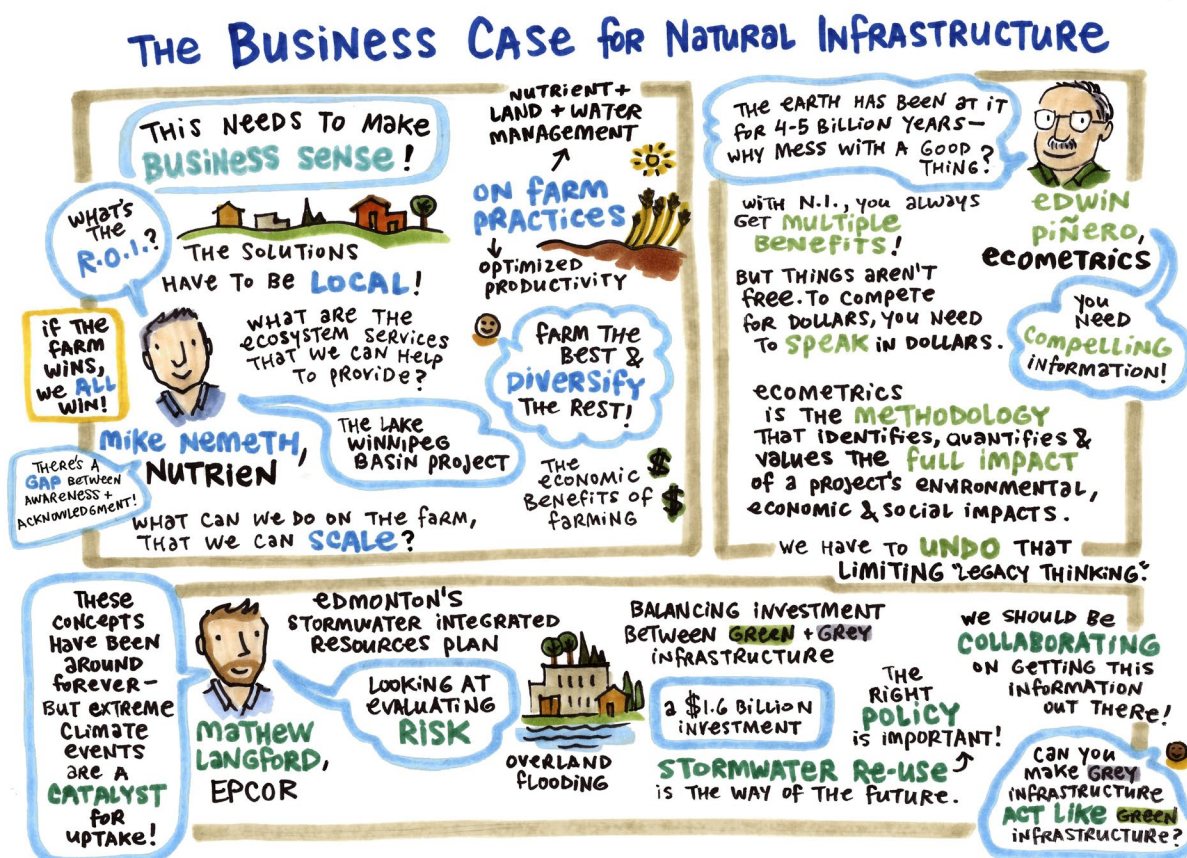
THE BUSINESS CASE FOR NATURAL INFRASTRUCTURE

THIS NEEDS TO MAKE BUSINESS SENSE!

WHAT'S THE R.O.I.?

THE SOLUTIONS HAVE TO BE LOCAL!

NUTRIENT + LAND + WATER MANAGEMENT

ON FARM PRACTICES

OPTIMIZED PRODUCTIVITY

IF THE FARM WINS, WE ALL WIN!

WHAT ARE THE ECOSYSTEM SERVICES THAT WE CAN HELP TO PROVIDE?

FARM THE BEST & DIVERSIFY THE REST!

MIKE NEMETH, NUTRIEN

THE LAKE WINNIPEG BASIN PROJECT

THERE'S A GAP BETWEEN AWARENESS + ACKNOWLEDGMENT!

THE ECONOMIC BENEFITS OF FARMING

WHAT CAN WE DO ON THE FARM, THAT WE CAN SCALE?

THE EARTH HAS BEEN AT IT FOR 4-5 BILLION YEARS— WHY MESS WITH A GOOD THING?

EDWIN PIÑERO, ECOMETRICS

WITH N.I., YOU ALWAYS GET MULTIPLE BENEFITS!

BUT THINGS AREN'T FREE. TO COMPETE FOR DOLLARS, YOU NEED TO SPEAK IN DOLLARS.

YOU NEED COMPELLING INFORMATION!

ECOMETRICS IS THE METHODOLOGY THAT IDENTIFIES, QUANTIFIES & VALUES THE FULL IMPACT OF A PROJECT'S ENVIRONMENTAL, ECONOMIC & SOCIAL IMPACTS.

WE HAVE TO UNDO THAT LIMITING "LEGACY THINKING."

THESE CONCEPTS HAVE BEEN AROUND FOREVER— BUT EXTREME CLIMATE EVENTS ARE A CATALYST FOR UPTAKE!

MATHEW LANGFORD, EPCOR

EDMONTON'S STORMWATER INTEGRATED RESOURCES PLAN

LOOKING AT EVALUATING RISK

OVERLAND FLOODING

BALANCING INVESTMENT BETWEEN GREEN + GREY INFRASTRUCTURE

A $1.6 BILLION INVESTMENT

THE RIGHT POLICY IS IMPORTANT!

STORMWATER RE-USE IS THE WAY OF THE FUTURE.

WE SHOULD BE COLLABORATING ON GETTING THIS INFORMATION OUT THERE!

CAN YOU MAKE GREY INFRASTRUCTURE ACT LIKE GREEN INFRASTRUCTURE?